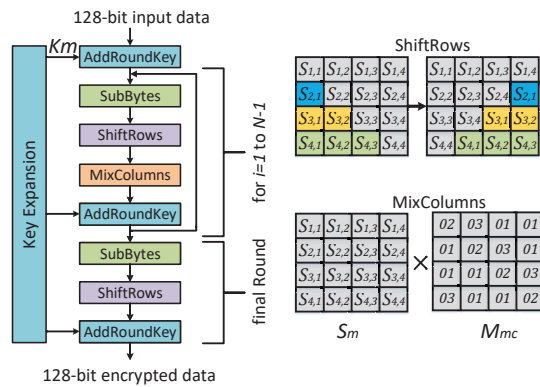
128-bit input data

Km

Key Expansion

AddRoundKey

SubBytes

ShiftRows

MixColumns

AddRoundKey

for $i=1$ to $N-1$

SubBytes

ShiftRows

AddRoundKey

final Round

128-bit encrypted data

ShiftRows

| $S_{1,1}$ | $S_{1,2}$ | $S_{1,3}$ | $S_{1,4}$ |
|---|---|---|---|
| $S_{2,1}$ | $S_{2,2}$ | $S_{2,3}$ | $S_{2,4}$ |
| $S_{3,1}$ | $S_{3,2}$ | $S_{3,3}$ | $S_{3,4}$ |
| $S_{4,1}$ | $S_{4,2}$ | $S_{4,3}$ | $S_{4,4}$ |

| $S_{1,1}$ | $S_{1,2}$ | $S_{1,3}$ | $S_{1,4}$ |
|---|---|---|---|
| $S_{2,2}$ | $S_{2,3}$ | $S_{2,4}$ | $S_{2,1}$ |
| $S_{3,3}$ | $S_{3,4}$ | $S_{3,1}$ | $S_{3,2}$ |
| $S_{4,4}$ | $S_{4,1}$ | $S_{4,2}$ | $S_{4,3}$ |

MixColumns

| $S_{1,1}$ | $S_{1,2}$ | $S_{1,3}$ | $S_{1,4}$ |
|---|---|---|---|
| $S_{2,1}$ | $S_{2,2}$ | $S_{2,3}$ | $S_{2,4}$ |
| $S_{3,1}$ | $S_{3,2}$ | $S_{3,3}$ | $S_{3,4}$ |
| $S_{4,1}$ | $S_{4,2}$ | $S_{4,3}$ | $S_{4,4}$ |

×

| 02 | 03 | 01 | 01 |
|---|---|---|---|
| 01 | 02 | 03 | 01 |
| 01 | 01 | 02 | 03 |
| 03 | 01 | 01 | 02 |

$S_m$

$M_{mc}$